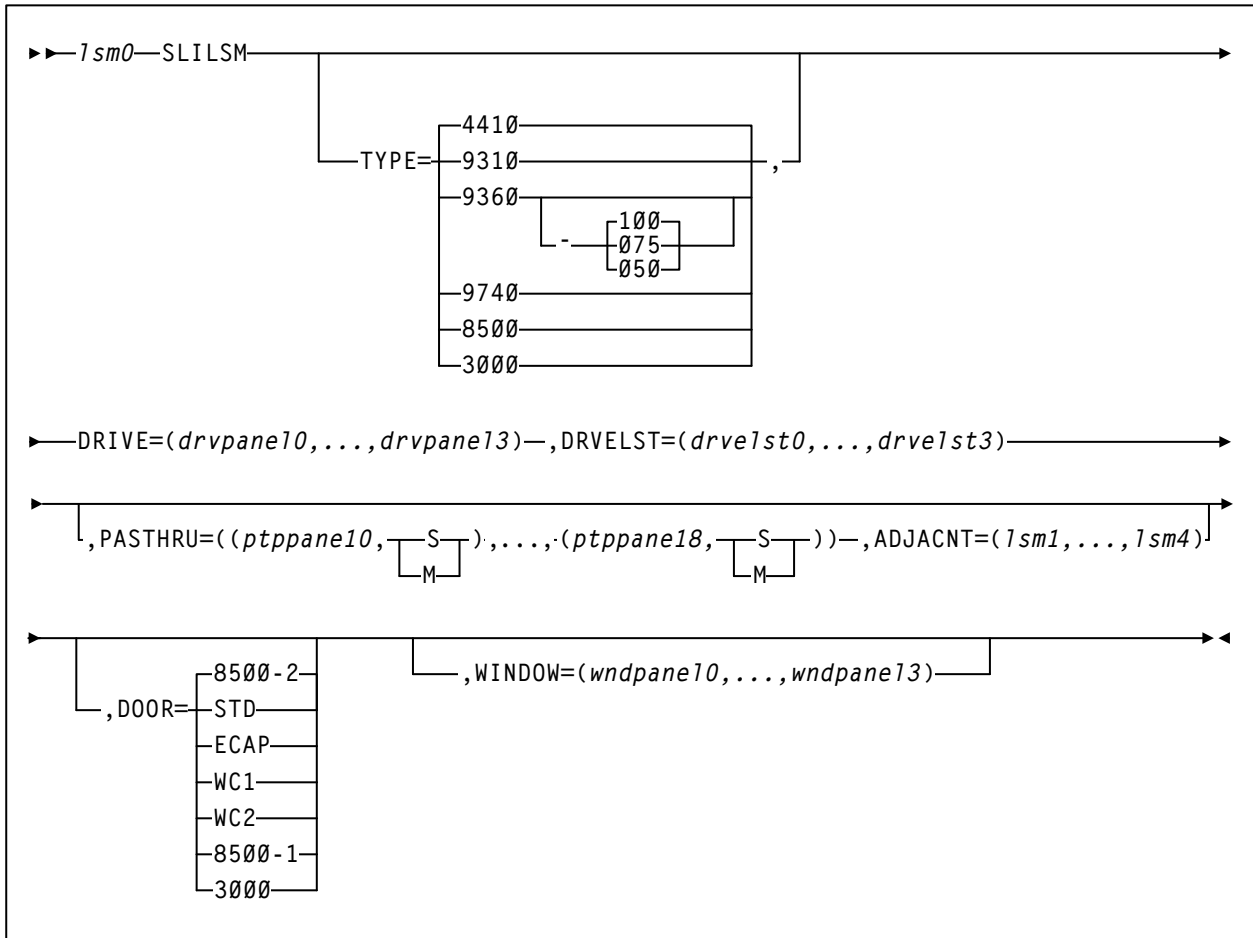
lsm0 SLILSM

TYPE= 4410
9310
9360
- 100
075
050
9740
8500
3000
,

DRIVE=(drvpanel0,...,drvpanel3) ,DRVELST=(drvelst0,...,drvelst3)

,PASTHRU=((ptppanel0, S M ),...,(ptppanel8, S M )) ,ADJACNT=(lsm1,...,lsm4)

,DOOR= 8500-2
STD
ECAP
WC1
WC2
8500-1
3000

,WINDOW=(wndpanel0,...,wndpanel3)